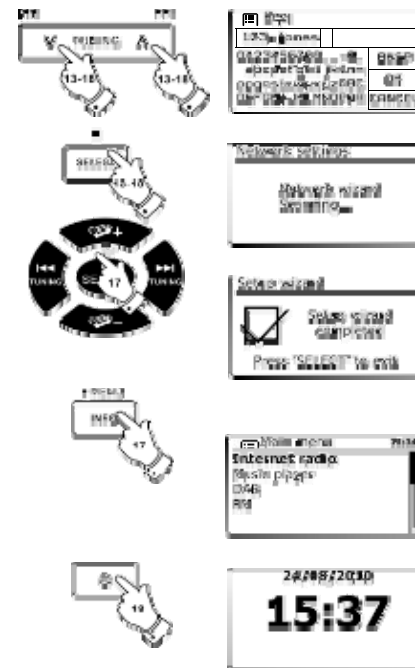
TUNING
13-16
13-16
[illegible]
BKSP
OK
CANCEL
SELECT
15-16
Network settings
Network wizard
Scanning...
TUNING
17
TUNING
Setup wizard
Setup wizard completed
Press 'SELECT' to exit
INFO
17
Main menu
Internet radio
Music player
DAB
FM
19
24/08/2010
15:37